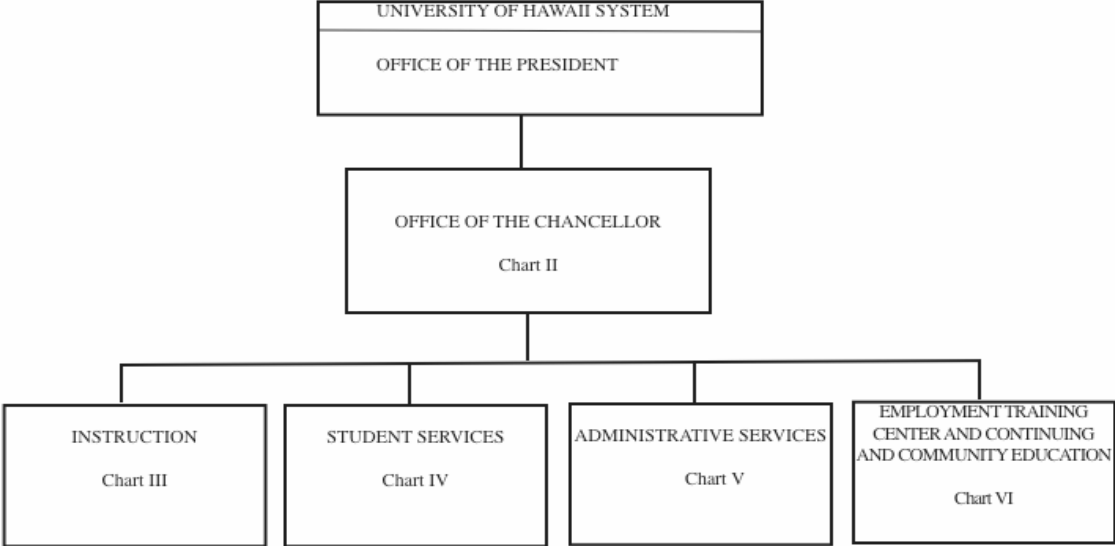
UNIVERSITY OF HAWAII SYSTEM

OFFICE OF THE PRESIDENT

OFFICE OF THE CHANCELLOR

Chart II

INSTRUCTION

Chart III

STUDENT SERVICES

Chart IV

ADMINISTRATIVE SERVICES

Chart V

EMPLOYMENT TRAINING CENTER AND CONTINUING AND COMMUNITY EDUCATION

Chart VI